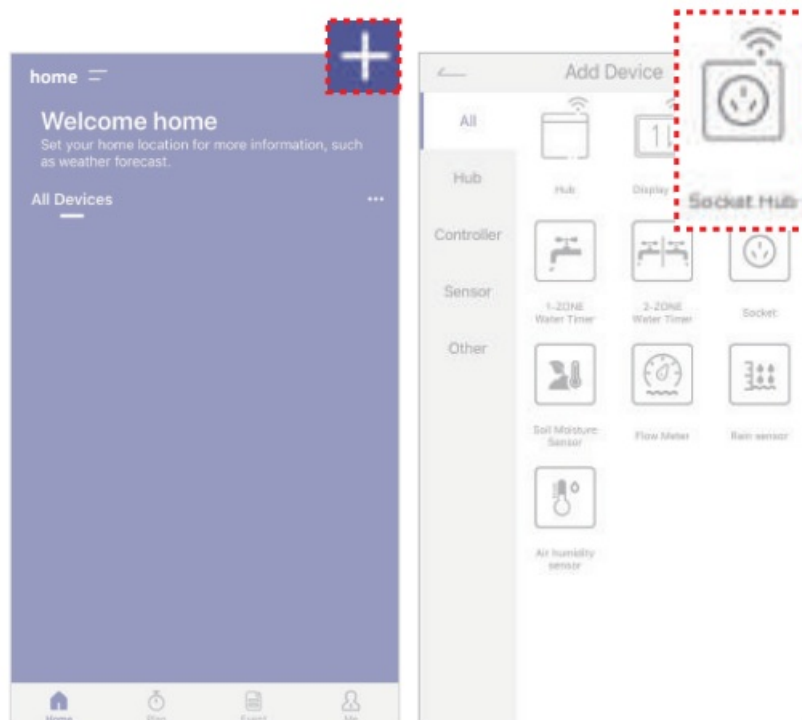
home

Welcome home

Set your home location for more information, such as weather forecast.

All Devices

...

Home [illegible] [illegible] Me

Add Device

All

Hub

Controller

Sensor

Other

Hub

Display

Socket Hub

1-ZONE Water Timer

2-ZONE Water Timer

Socket

Soil Moisture Sensor

Flow Meter

Rain sensor

Air humidity sensor